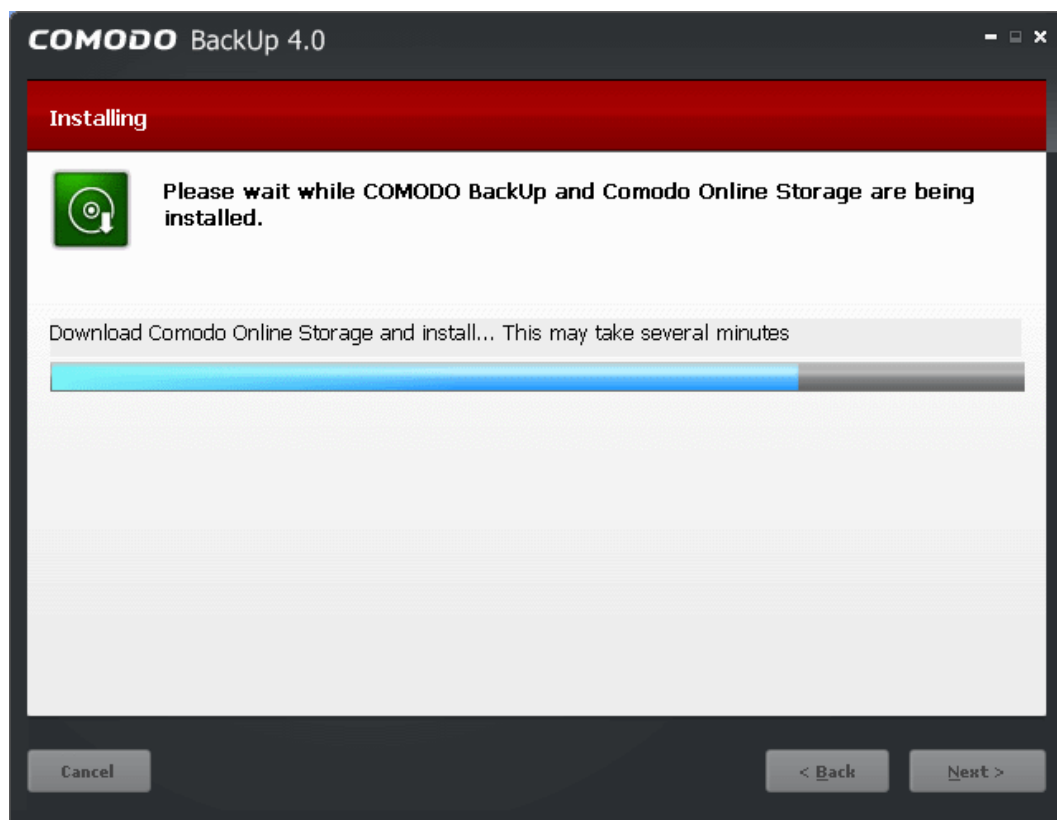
COMODO BackUp 4.0

Installing

Please wait while COMODO BackUp and Comodo Online Storage are being installed.

Download Comodo Online Storage and install... This may take several minutes

Cancel

< Back

Next >